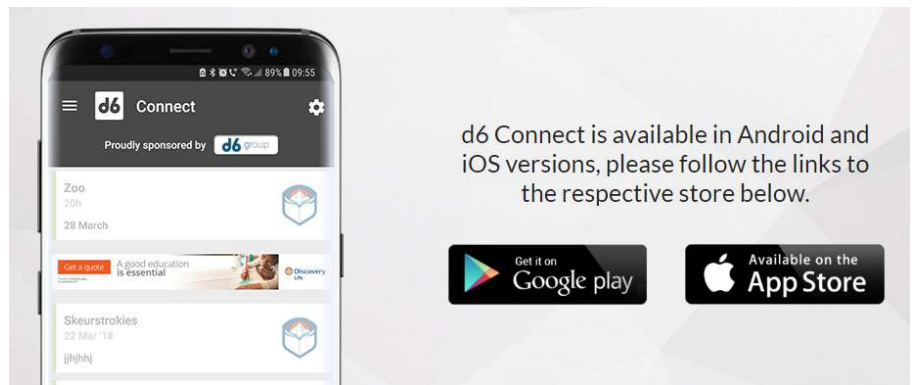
89% 09:55

d6 Connect

Proudly sponsored by d6 group

Zoo
20h
28 March

Get a quote A good education is essential Discovery Life

Skeurstrokies
22 Mar '18
jjhjhhj

d6 Connect is available in Android and iOS versions, please follow the links to the respective store below.

Get it on Google play

Available on the App Store